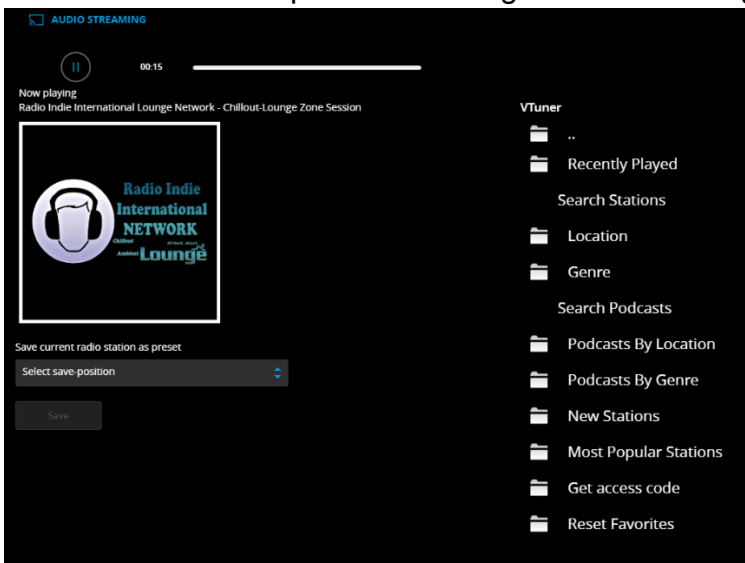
AUDIO STREAMING

00:15

Now playing
Radio Indie International Lounge Network - Chillout-Lounge Zone Session

Radio Indie International NETWORK Chillout Ambient Lounge

Save current radio station as preset

Select save-position

Save

VTuner

..

Recently Played

Search Stations

Location

Genre

Search Podcasts

Podcasts By Location

Podcasts By Genre

New Stations

Most Popular Stations

Get access code

Reset Favorites